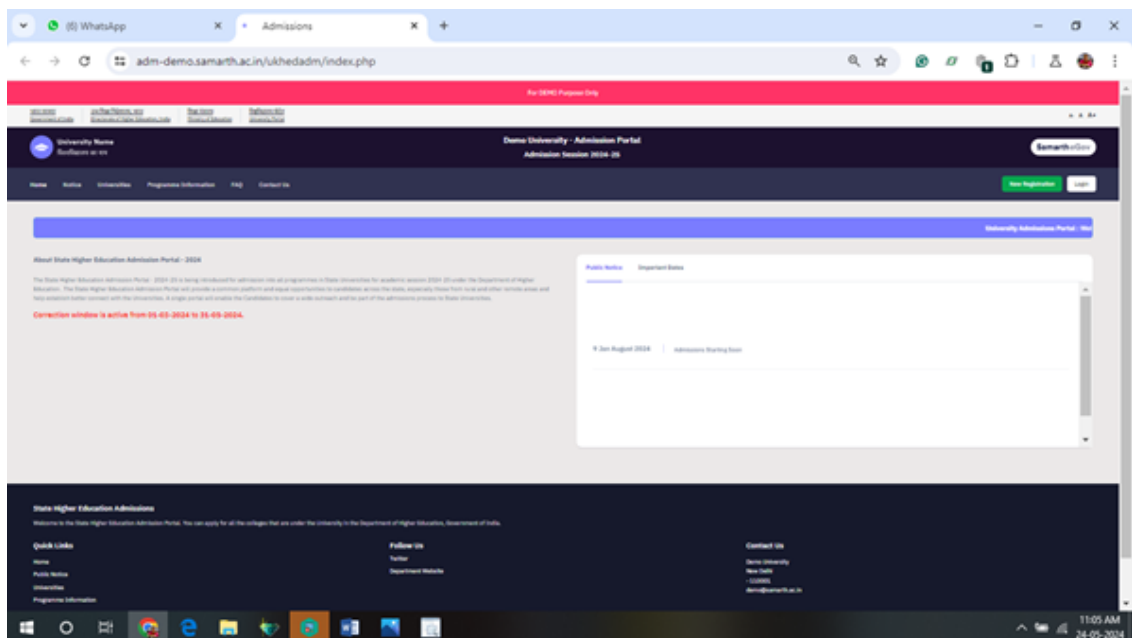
(6) WhatsApp
Admissions
adm-demo.samarth.ac.in/ukhedadm/index.php

For DEMO Purpose Only

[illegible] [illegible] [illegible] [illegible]

A A A+

University Name
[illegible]

Demo University - Admission Portal
Admission Session 2024-25

SamartheGov

Home Notice Universities Programme Information FAQ Contact Us

New Registration Login

University Admissions Portal : Wel

About State Higher Education Admission Portal - 2024

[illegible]

Correction window is active from 01-03-2024 to 31-03-2024.

Public Notice Important Dates

9 Jan August 2024 Admissions Starting Soon

State Higher Education Admissions
Welcome to the State Higher Education Admission Portal. You can apply for all the colleges that are under the University in the Department of Higher Education, Government of India.

Quick Links
Home
Public Notice
Universities
Programme Information

Follow Us
Twitter
Department Website

Contact Us
Demo University
New Delhi
- 110001
demo@samarth.ac.in

11:05 AM
24-05-2024